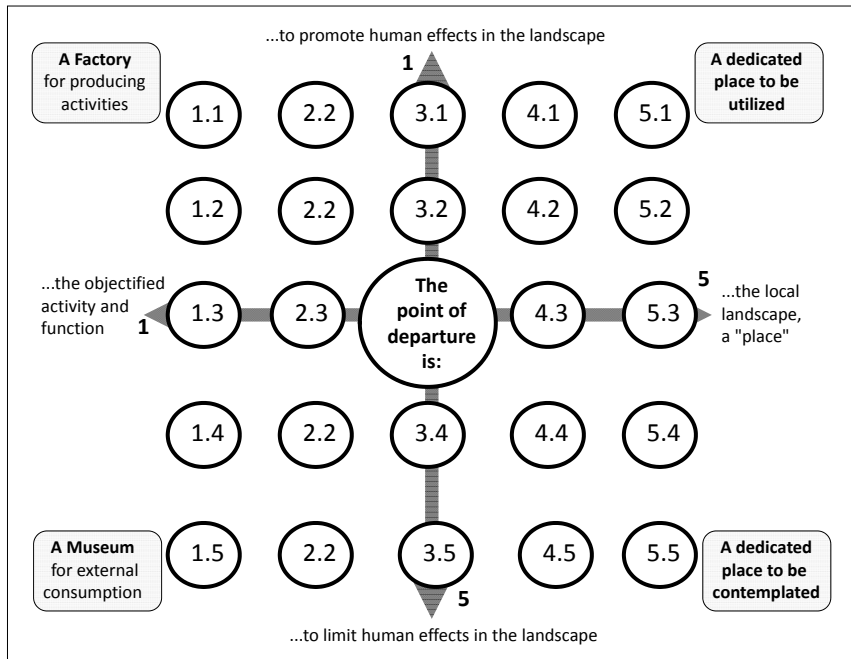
...to promote human effects in the landscape

1

A Factory for producing activities

A dedicated place to be utilized

1.1 2.2 3.1 4.1 5.1

1.2 2.2 3.2 4.2 5.2

...the objectified activity and function

1

1.3 2.3

The point of departure is:

4.3 5.3

5

...the local landscape, a "place"

1.4 2.2 3.4 4.4 5.4

A Museum for external consumption

1.5 2.2 3.5 4.5 5.5

A dedicated place to be contemplated

5

...to limit human effects in the landscape